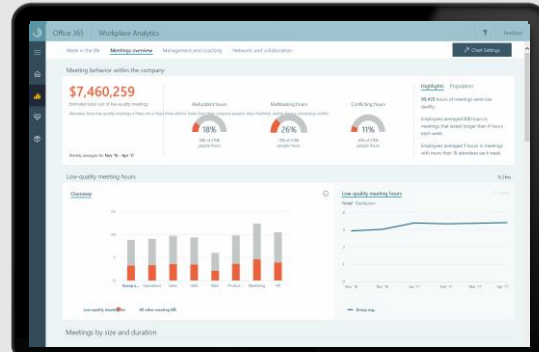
Office 365 | Workplace Analytics

?

Feedback

Week in the life | Meetings overview | Management and coaching | Network and collaboration

Chart Settings

Meeting behavior within the company

$7,460,259

Estimated total cost of low-quality meetings

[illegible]

Weekly averages for Nov '16 - Apr '17

Redundant hours

18%

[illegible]

Multitasking hours

26%

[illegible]

Conflicting hours

11%

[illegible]

Highlights | Population

99,410 hours of meetings were low quality

Employees averaged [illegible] hours in meetings that lasted longer than 8 hours each week

Employees averaged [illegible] hours in meetings with more than 8 attendees each week

Low-quality meeting hours

Overview

Low-quality meeting hours

Trend | Distribution

Nov '16 | Dec '16 | Jan '17 | Feb '17 | Mar '17 | Apr '17

Group avg

Low-quality meeting hours | All other meeting hours

Operations | Sales | R&D | Product | Marketing | HR

Meetings by size and duration